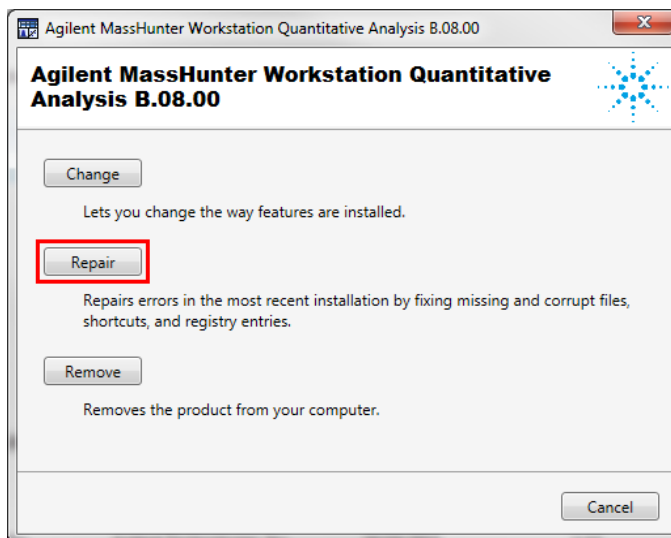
Agilent MassHunter Workstation Quantitative Analysis B.08.00

Agilent MassHunter Workstation Quantitative Analysis B.08.00

Change

Lets you change the way features are installed.

Repair

Repairs errors in the most recent installation by fixing missing and corrupt files, shortcuts, and registry entries.

Remove

Removes the product from your computer.

Cancel